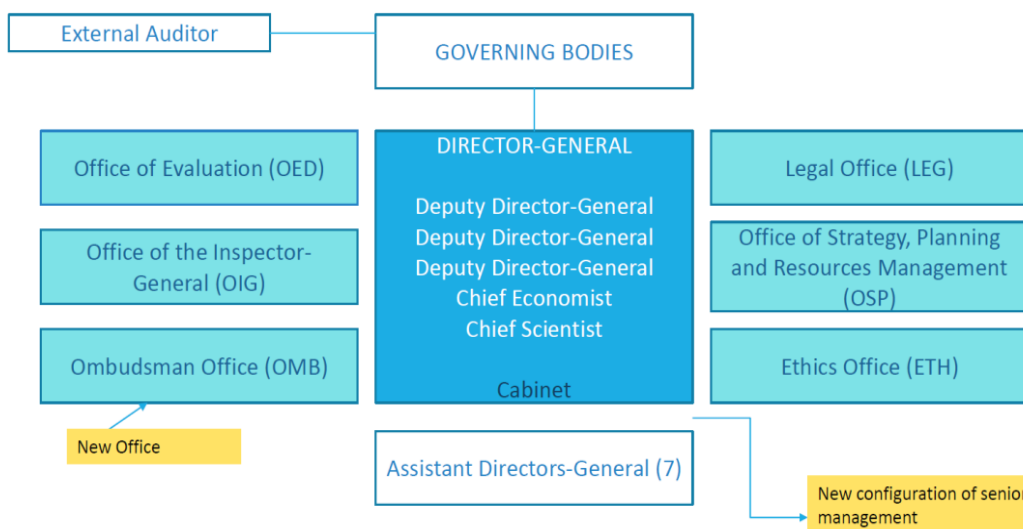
External Auditor

GOVERNING BODIES

Office of Evaluation (OED)

Office of the Inspector-General (OIG)

Ombudsman Office (OMB)

New Office

DIRECTOR-GENERAL

Deputy Director-General
Deputy Director-General
Deputy Director-General
Chief Economist
Chief Scientist

Cabinet

Legal Office (LEG)

Office of Strategy, Planning and Resources Management (OSP)

Ethics Office (ETH)

Assistant Directors-General (7)

New configuration of senio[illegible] management